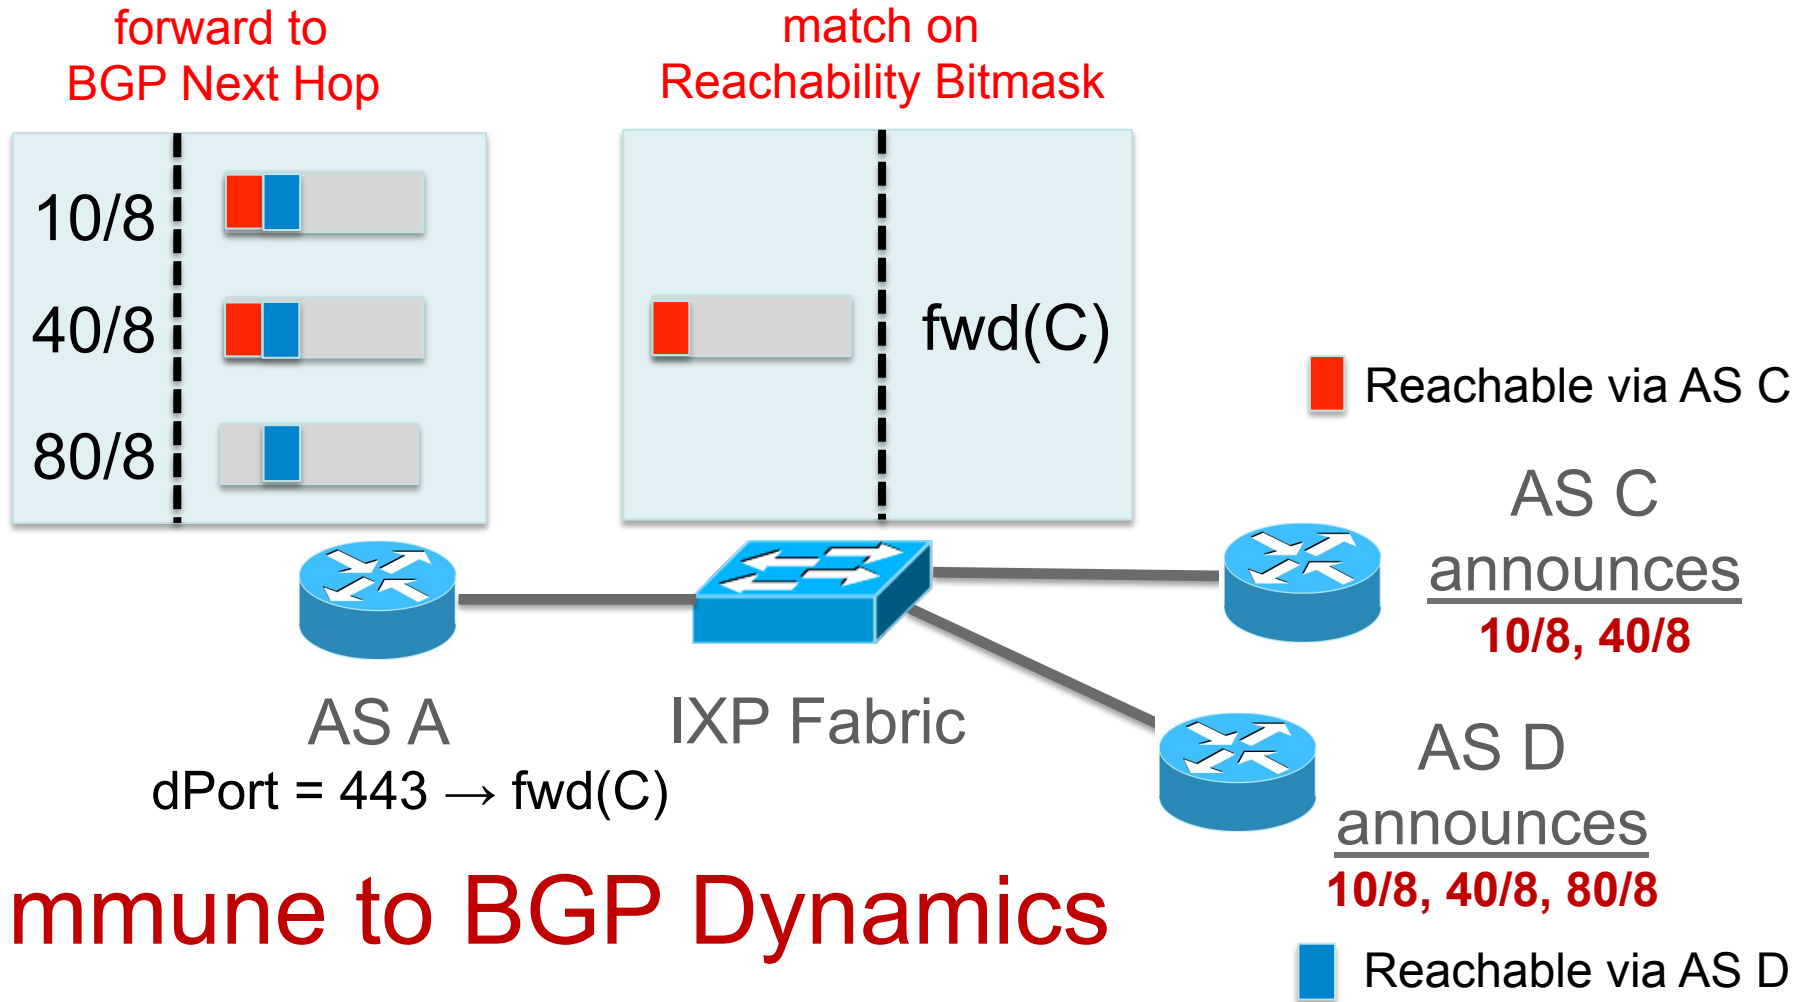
forward to
BGP Next Hop

match on
Reachability Bitmask

10/8
40/8
80/8

fwd(C)

Reachable via AS C

AS C
announces
10/8, 40/8

AS A
dPort = 443 → fwd(C)

IXP Fabric

AS D
announces
10/8, 40/8, 80/8

mmune to BGP Dynamics

Reachable via AS D